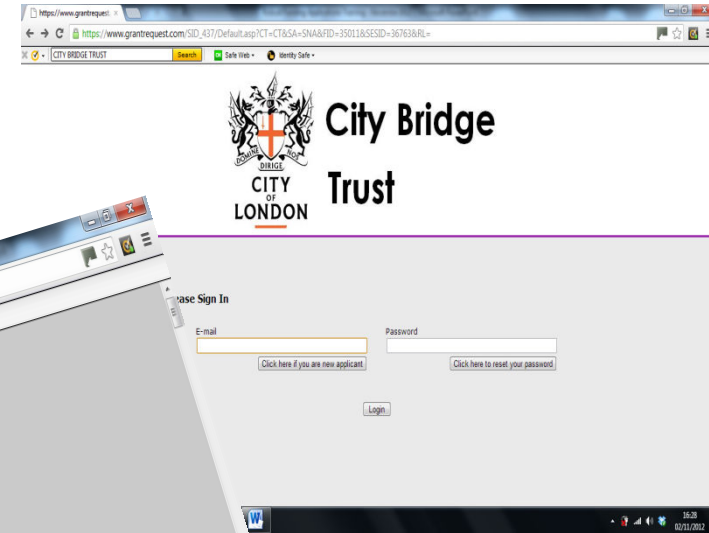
https://www.grantrequest ×

https://www.grantrequest.com/SID_437/Default.asp?CT=CT&SA=SNA&FID=35011&SESID=36763&RL=

CITY BRIDGE TRUST Search Safe Web Identity Safe

DOMINE DIRIGE NOS

CITY OF LONDON

City Bridge Trust

ase Sign In

E-mail

Password

Click here if you are new applicant

Click here to reset your password

Login

16:28 02/11/2012